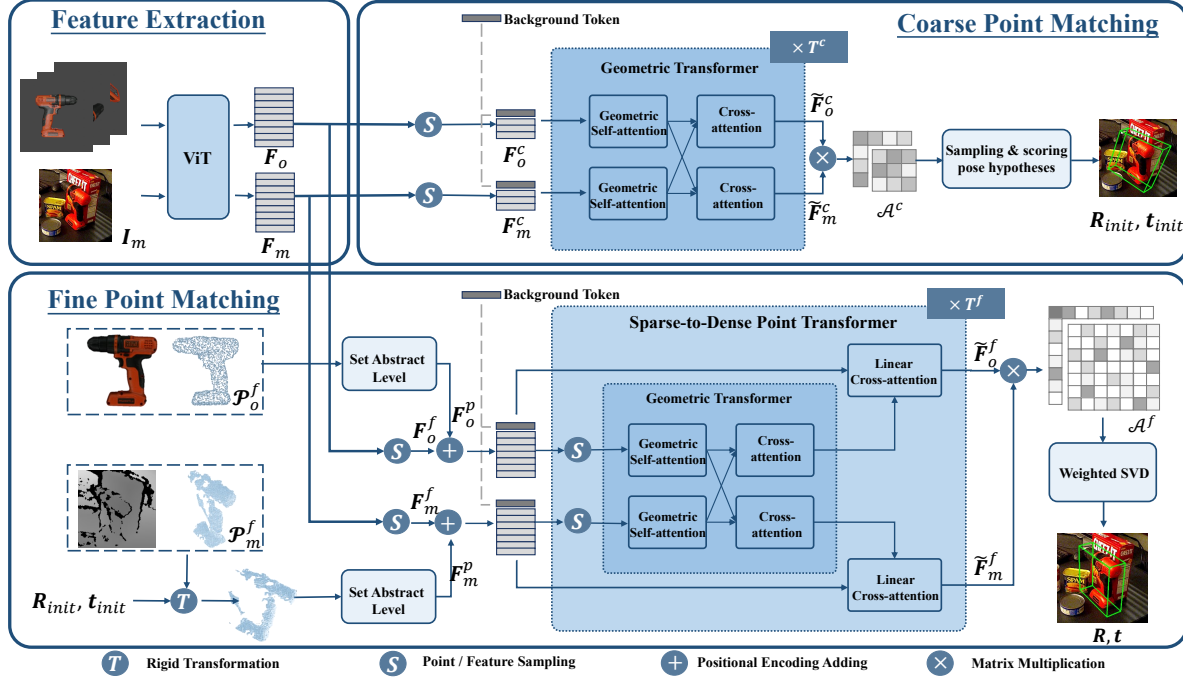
Feature Extraction

ViT

$\boldsymbol{F}_o$

$\boldsymbol{F}_m$

$\boldsymbol{I}_m$

Background Token

Coarse Point Matching

$\times \boldsymbol{T}^c$

Geometric Transformer

$\boldsymbol{F}_o^c$

$\boldsymbol{F}_m^c$

Geometric Self-attention

Cross-attention

Geometric Self-attention

Cross-attention

$\widetilde{\boldsymbol{F}}_o^c$

$\widetilde{\boldsymbol{F}}_m^c$

$\mathcal{A}^c$

Sampling & scoring pose hypotheses

$\boldsymbol{R}_{init}, \boldsymbol{t}_{init}$

Fine Point Matching

Background Token

$\times \boldsymbol{T}^f$

Sparse-to-Dense Point Transformer

$\boldsymbol{\mathcal{P}}_o^f$

Set Abstract Level

$\boldsymbol{F}_o^p$

$\boldsymbol{F}_o^f$

Linear Cross-attention

$\widetilde{\boldsymbol{F}}_o^f$

Geometric Transformer

Geometric Self-attention

Cross-attention

Geometric Self-attention

Cross-attention

$\mathcal{A}^f$

Weighted SVD

$\boldsymbol{\mathcal{P}}_m^f$

$\boldsymbol{F}_m^f$

$\boldsymbol{R}_{init}, \boldsymbol{t}_{init}$

Set Abstract Level

$\boldsymbol{F}_m^p$

Linear Cross-attention

$\widetilde{\boldsymbol{F}}_m^f$

$\boldsymbol{R}, \boldsymbol{t}$

T Rigid Transformation

S Point / Feature Sampling

+ Positional Encoding Adding

× Matrix Multiplication